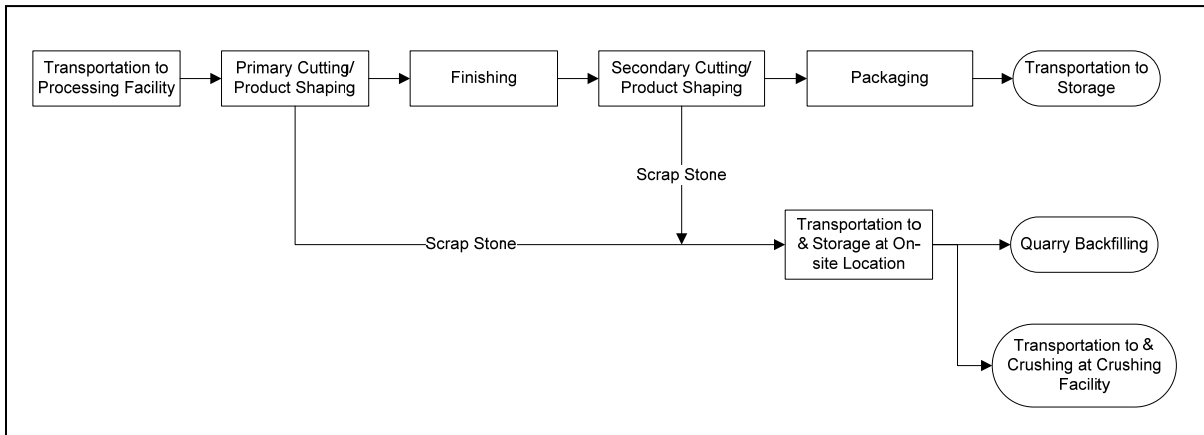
Transportation to Processing Facility

Primary Cutting/ Product Shaping

Finishing

Secondary Cutting/ Product Shaping

Packaging

Transportation to Storage

Scrap Stone

Scrap Stone

Transportation to & Storage at On-site Location

Quarry Backfilling

Transportation to & Crushing at Crushing Facility